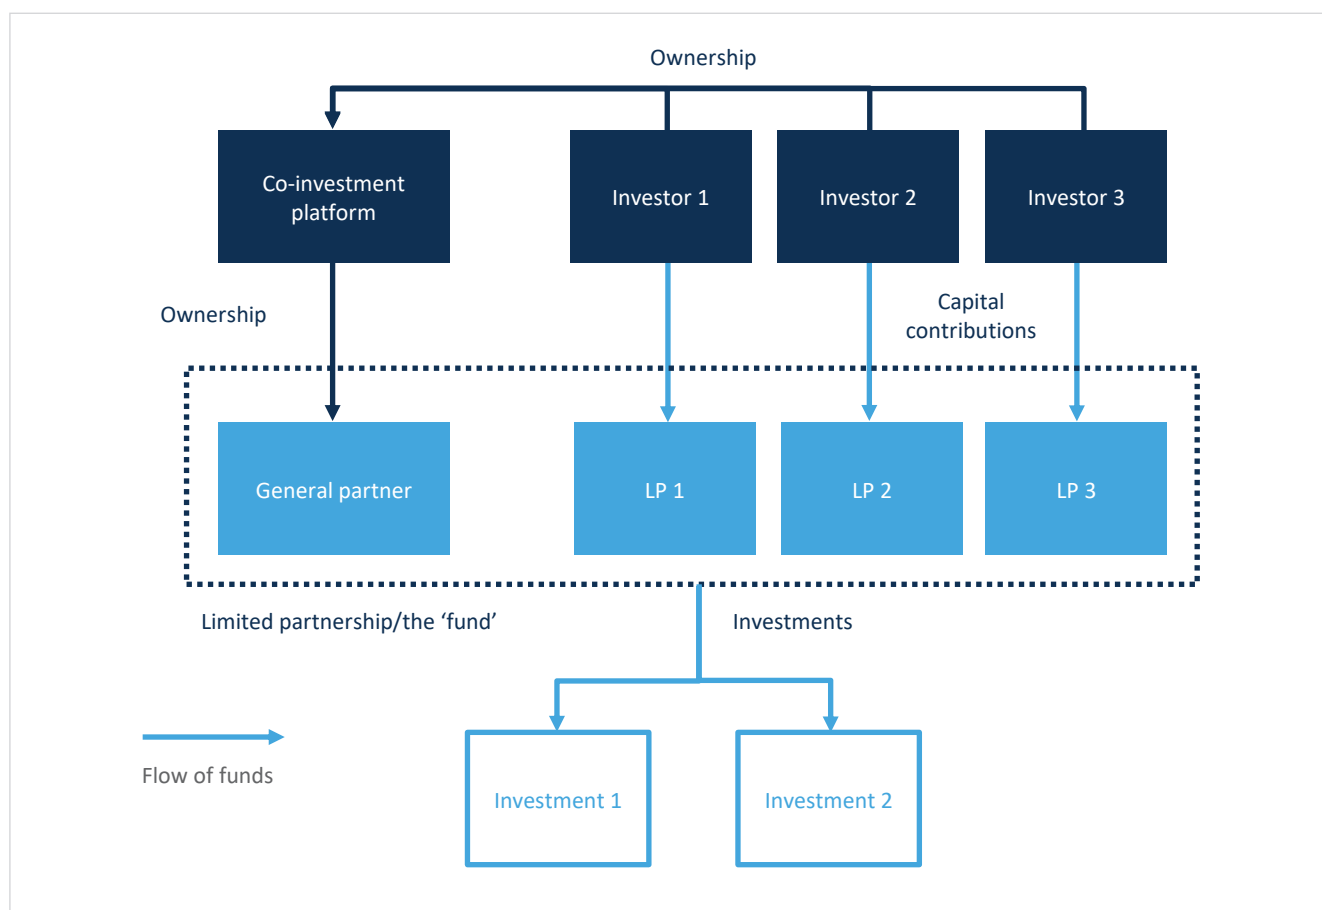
Ownership

Co-investment platform

Investor 1

Investor 2

Investor 3

Ownership

Capital contributions

General partner

LP 1

LP 2

LP 3

Limited partnership/the ‘fund’

Investments

Flow of funds

Investment 1

Investment 2